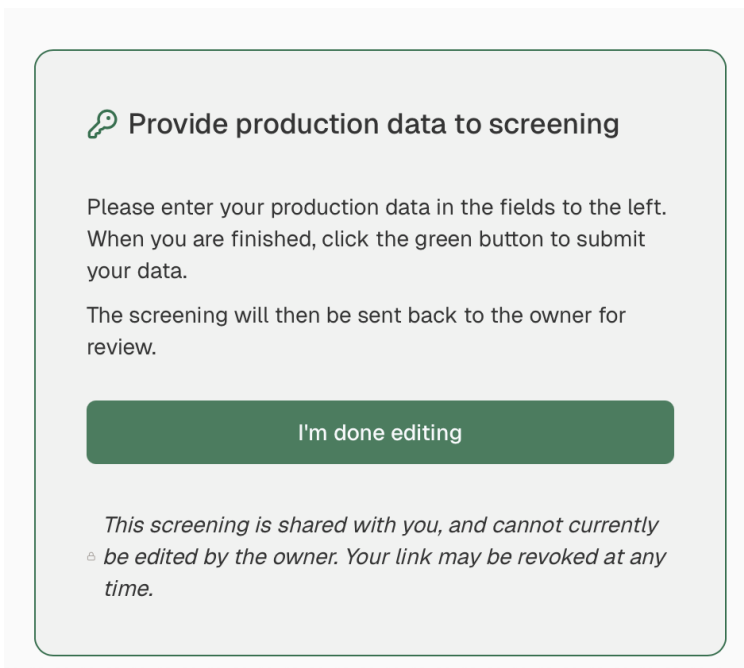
Provide production data to screening

Please enter your production data in the fields to the left. When you are finished, click the green button to submit your data.

The screening will then be sent back to the owner for review.

I'm done editing

This screening is shared with you, and cannot currently be edited by the owner. Your link may be revoked at any time.